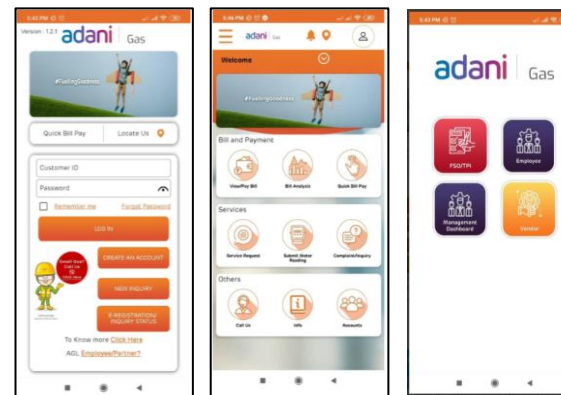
5:42 PM
Version : 1.2.1 adani Gas
#FuelingGoodness
Quick Bill Pay
Locate Us
Customer ID
Password
Remember me
Forgot Password
LOG IN
Smell Gas? Call us
CREATE AN ACCOUNT
NEW INQUIRY
E-REGISTRATION/ INQUIRY STATUS
To Know more Click Here
AGL Employee/Partner?

5:46 PM
adani Gas
Welcome
#FuelingGoodness
Bill and Payment
View/Pay Bill
Bill Analysis
Quick Bill Pay
Services
Service Request
Submit Meter Reading
Complaint/Inquiry
Others
Call Us
Info
Accounts

5:43 PM
adani Gas
FSO/TPI
Employee
Management Dashboard
Vendor